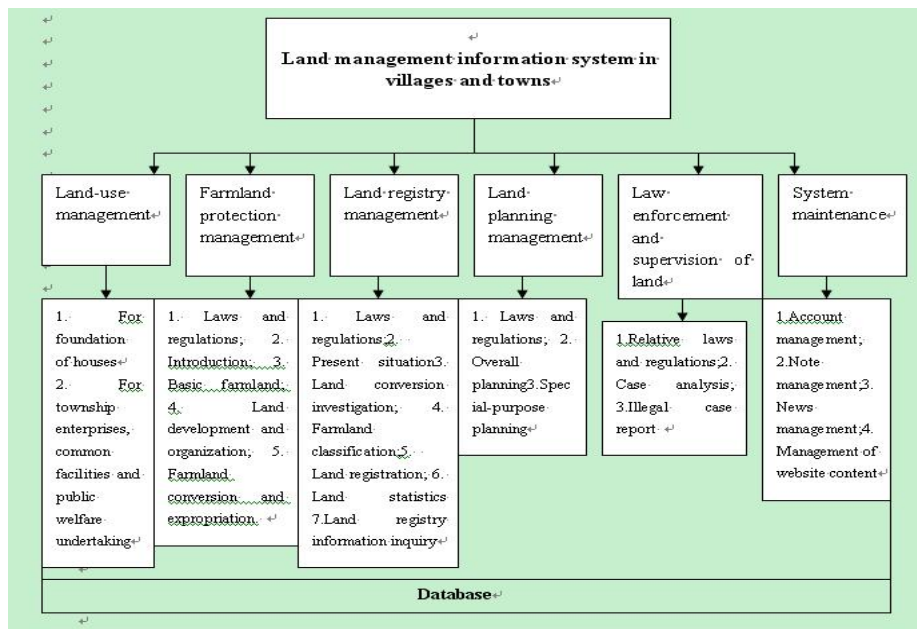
Land management information system in villages and towns

Land-use management

Farmland protection management

Land registry management

Land planning management

Law enforcement and supervision of land

System maintenance

1. For foundation of houses
2. For township enterprises, common facilities and public welfare undertaking

1. Laws and regulations; 2. Introduction; 3. Basic farmland; 4. Land development and organization; 5. Farmland conversion and expropriation.

1. Laws and regulations;2. Present situation3. Land conversion investigation; 4. Farmland classification;5. Land registration; 6. Land statistics 7.Land registry information inquiry

1. Laws and regulations; 2. Overall planning3.Special-purpose planning

1.Relative laws and regulations;2. Case analysis; 3.Illegal case report

1.Account management; 2.Note management;3. News management;4. Management of website content

Database